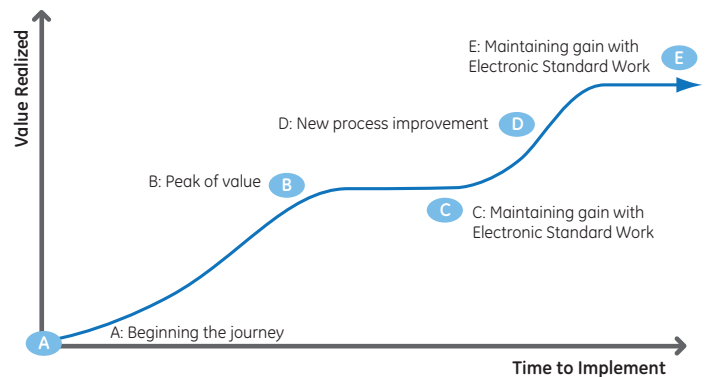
Value Realized

E: Maintaining gain with Electronic Standard Work E

D: New process improvement D

B: Peak of value B

C C: Maintaining gain with Electronic Standard Work

A A: Beginning the journey

Time to Implement